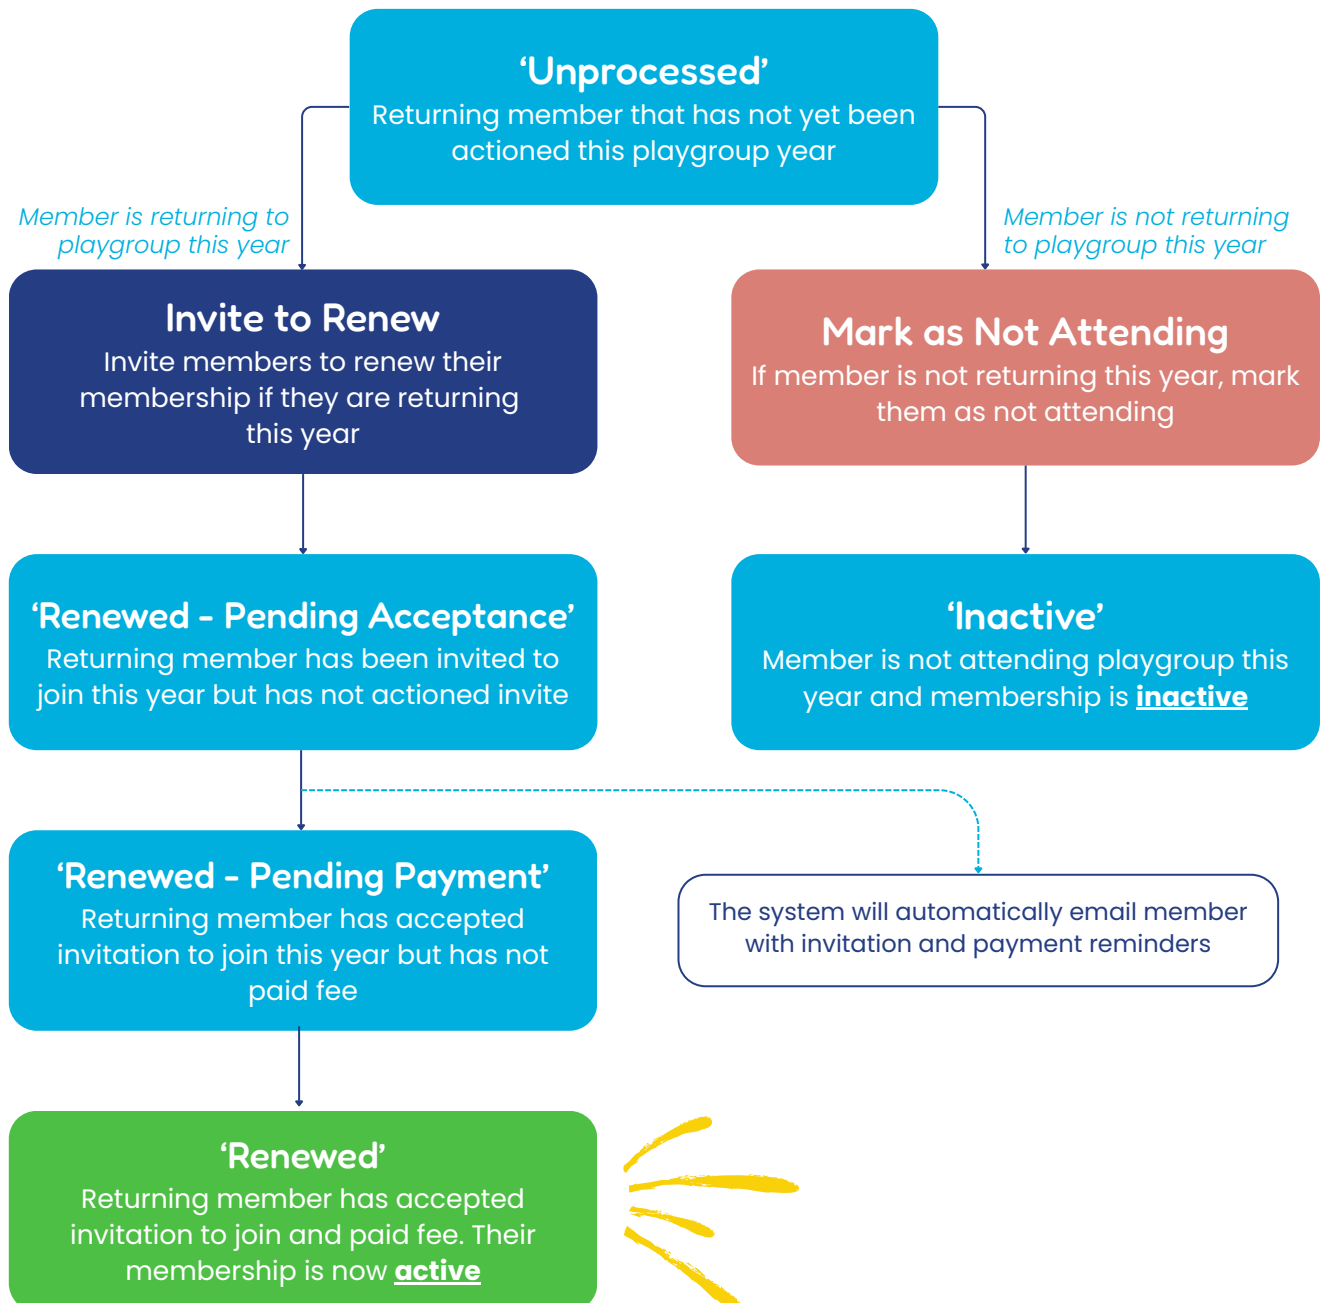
‘Unprocessed’
Returning member that has not yet been actioned this playgroup year

Member is returning to playgroup this year

Member is not returning to playgroup this year

Invite to Renew
Invite members to renew their membership if they are returning this year

Mark as Not Attending
If member is not returning this year, mark them as not attending

‘Renewed - Pending Acceptance’
Returning member has been invited to join this year but has not actioned invite

‘Inactive’
Member is not attending playgroup this year and membership is **inactive**

‘Renewed - Pending Payment’
Returning member has accepted invitation to join this year but has not paid fee

The system will automatically email member with invitation and payment reminders

‘Renewed’
Returning member has accepted invitation to join and paid fee. Their membership is now **active**